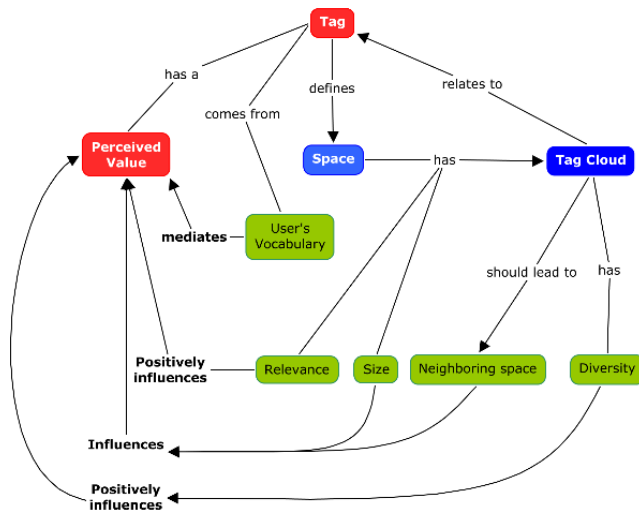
Tag

has a

comes from

defines

relates to

Perceived Value

Space

has

Tag Cloud

mediates

User's Vocabulary

should lead to

has

Positively influences

Relevance

Size

Neighboring space

Diversity

Influences

Positively influences